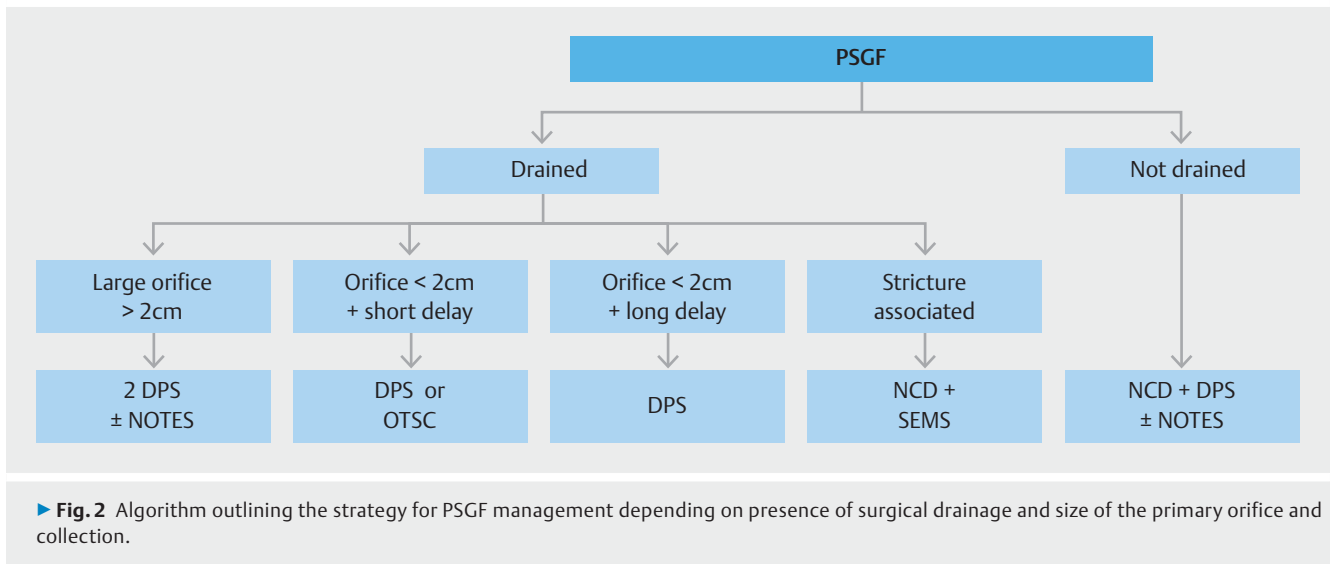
PSGF

Drained

Not drained

Large orifice > 2cm

Orifice < 2cm + short delay

Orifice < 2cm + long delay

Stricture associated

2 DPS ± NOTES

DPS or OTSC

DPS

NCD + SEMS

NCD + DPS ± NOTES

► Fig. 2 Algorithm outlining the strategy for PSGF management depending on presence of surgical drainage and size of the primary orifice and collection.